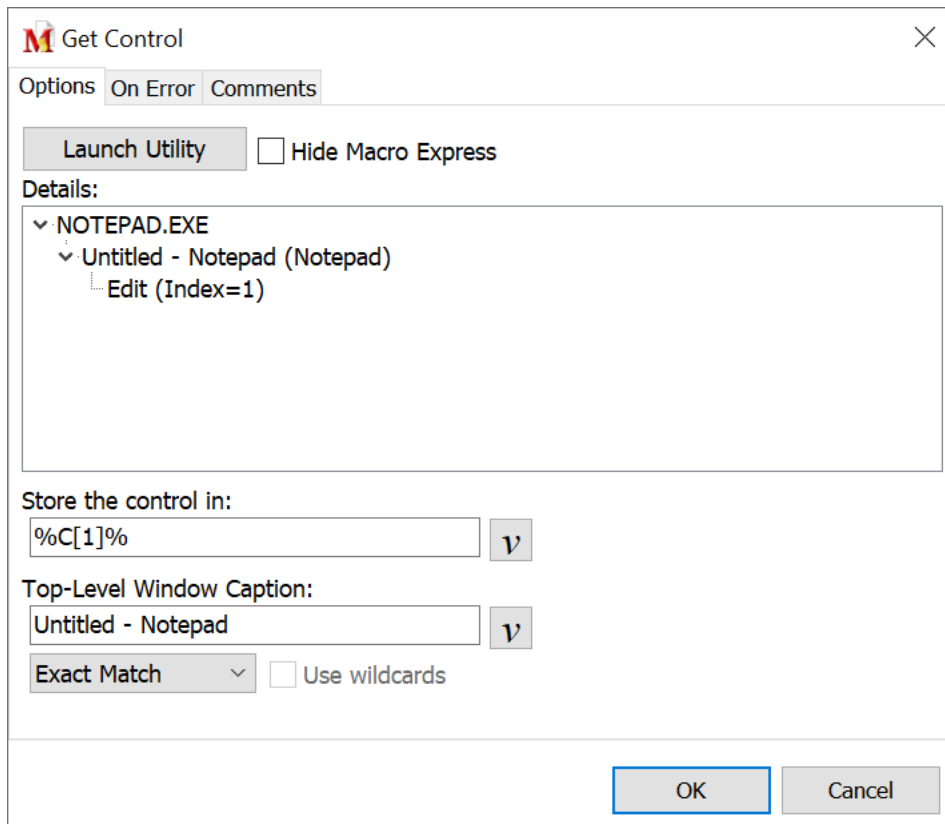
M Get Control

Options On Error Comments

Launch Utility
Hide Macro Express

Details:

NOTEPAD.EXE
Untitled - Notepad (Notepad)
Edit (Index=1)

Store the control in:
%C[1]%
v

Top-Level Window Caption:
Untitled - Notepad
v

Exact Match
Use wildcards

OK
Cancel